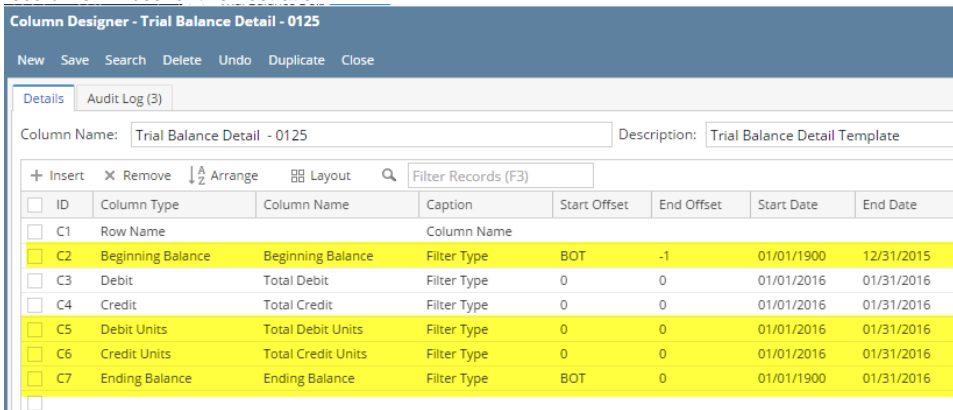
Column Designer - Trial Balance Detail - 0125

New Save Search Delete Undo Duplicate Close

Details Audit Log (3)

Column Name: Trial Balance Detail - 0125

Description: Trial Balance Detail Template

+ Insert × Remove Arrange Layout Filter Records (F3)

| ID | Column Type | Column Name | Caption | Start Offset | End Offset | Start Date | End Date |
|---|---|---|---|---|---|---|---|
| C1 | Row Name | | Column Name | | | | |
| C2 | Beginning Balance | Beginning Balance | Filter Type | BOT | -1 | 01/01/1900 | 12/31/2015 |
| C3 | Debit | Total Debit | Filter Type | 0 | 0 | 01/01/2016 | 01/31/2016 |
| C4 | Credit | Total Credit | Filter Type | 0 | 0 | 01/01/2016 | 01/31/2016 |
| C5 | Debit Units | Total Debit Units | Filter Type | 0 | 0 | 01/01/2016 | 01/31/2016 |
| C6 | Credit Units | Total Credit Units | Filter Type | 0 | 0 | 01/01/2016 | 01/31/2016 |
| C7 | Ending Balance | Ending Balance | Filter Type | BOT | 0 | 01/01/1900 | 01/31/2016 |